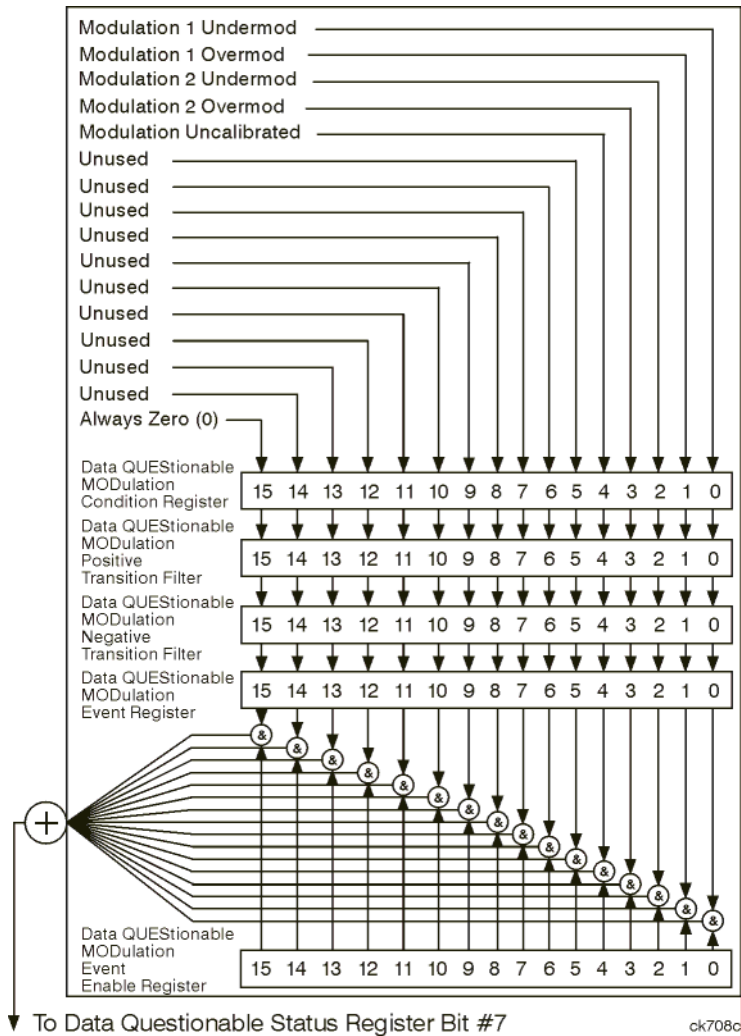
Modulation 1 Undermod
Modulation 1 Overmod
Modulation 2 Undermod
Modulation 2 Overmod
Modulation Uncalibrated
Unused
Unused
Unused
Unused
Unused
Unused
Unused
Unused
Unused
Unused
Always Zero (0)

Data QUEStionable MODulation Condition Register

| 15 | 14 | 13 | 12 | 11 | 10 | 9 | 8 | 7 | 6 | 5 | 4 | 3 | 2 | 1 | 0 |
|---|---|---|---|---|---|---|---|---|---|---|---|---|---|---|---|

Data QUEStionable MODulation Positive Transition Filter

| 15 | 14 | 13 | 12 | 11 | 10 | 9 | 8 | 7 | 6 | 5 | 4 | 3 | 2 | 1 | 0 |
|---|---|---|---|---|---|---|---|---|---|---|---|---|---|---|---|

Data QUEStionable MODulation Negative Transition Filter

| 15 | 14 | 13 | 12 | 11 | 10 | 9 | 8 | 7 | 6 | 5 | 4 | 3 | 2 | 1 | 0 |
|---|---|---|---|---|---|---|---|---|---|---|---|---|---|---|---|

Data QUEStionable MODulation Event Register

| 15 | 14 | 13 | 12 | 11 | 10 | 9 | 8 | 7 | 6 | 5 | 4 | 3 | 2 | 1 | 0 |
|---|---|---|---|---|---|---|---|---|---|---|---|---|---|---|---|

& & & & & & & & & & & & & & & &

+

Data QUEStionable MODulation Event Enable Register

| 15 | 14 | 13 | 12 | 11 | 10 | 9 | 8 | 7 | 6 | 5 | 4 | 3 | 2 | 1 | 0 |
|---|---|---|---|---|---|---|---|---|---|---|---|---|---|---|---|

To Data Questionable Status Register Bit #7

ck708c